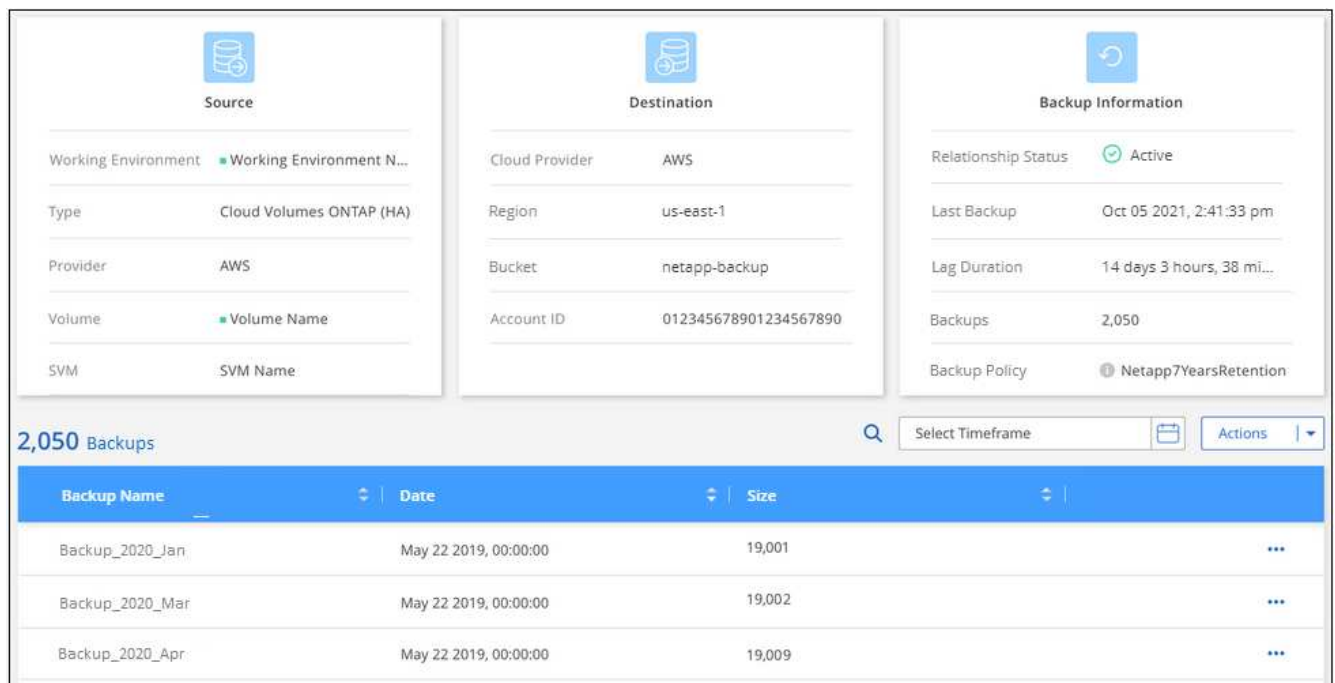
Source

| | |
|---|---|
| Working Environment | Working Environment N... |
| Type | Cloud Volumes ONTAP (HA) |
| Provider | AWS |
| Volume | Volume Name |
| SVM | SVM Name |

Destination

| | |
|---|---|
| Cloud Provider | AWS |
| Region | us-east-1 |
| Bucket | netapp-backup |
| Account ID | 01234567890123456789O |

Backup Information

| | |
|---|---|
| Relationship Status | Active |
| Last Backup | Oct 05 2021, 2:41:33 pm |
| Lag Duration | 14 days 3 hours, 38 mi... |
| Backups | 2,050 |
| Backup Policy | Netapp7YearsRetention |

2,050 Backups

Select Timeframe

Actions

| Backup Name | Date | Size | |
|---|---|---|---|
| Backup_2020_Jan | May 22 2019, 00:00:00 | 19,001 | ••• |
| Backup_2020_Mar | May 22 2019, 00:00:00 | 19,002 | ••• |
| Backup_2020_Apr | May 22 2019, 00:00:00 | 19,009 | ••• |